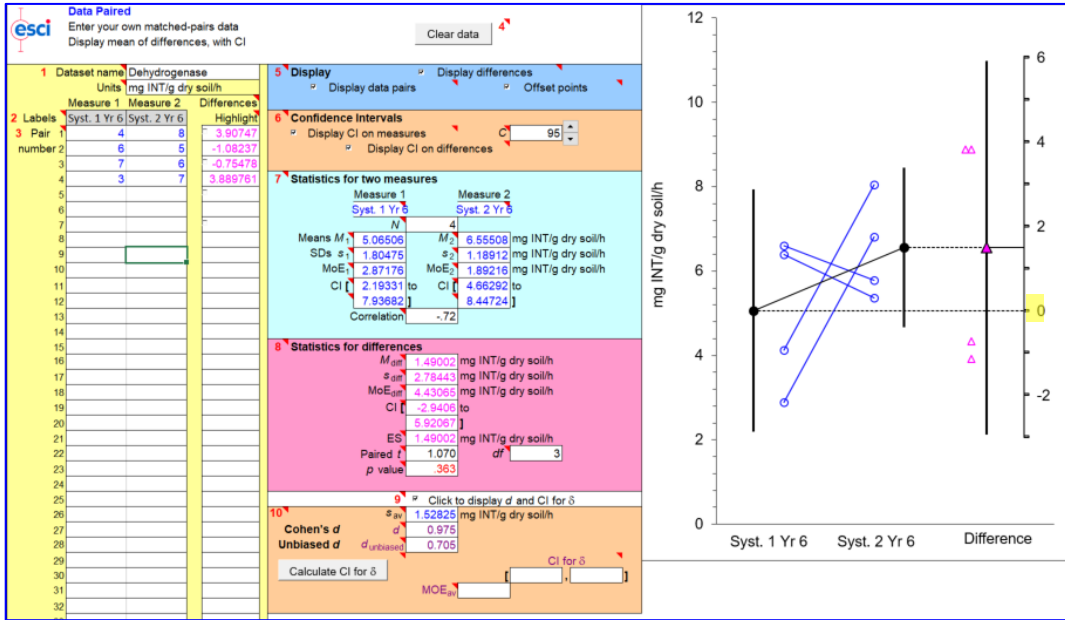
esci

Data Paired
Enter your own matched-pairs data
Display mean of differences, with CI

Clear data 4

1 Dataset name Dehydrogenase
Units mg INT/g dry soil/h
Measure 1 Measure 2 Differences
2 Labels Syst. 1 Yr 6 Syst. 2 Yr 6 Highlight

| Pair number | Syst. 1 Yr 6 | Syst. 2 Yr 6 | Highlight |
|---|---|---|---|
| 1 | 4 | 8 | 3.90747 |
| 2 | 6 | 5 | -1.08237 |
| 3 | 7 | 6 | -0.75478 |
| 4 | 3 | 7 | 3.889761 |
| 5 | | | |
| 6 | | | |
| 7 | | | |
| 8 | | | |
| 9 | | | |
| 10 | | | |
| 11 | | | |
| 12 | | | |
| 13 | | | |
| 14 | | | |
| 15 | | | |
| 16 | | | |
| 17 | | | |
| 18 | | | |
| 19 | | | |
| 20 | | | |
| 21 | | | |
| 22 | | | |
| 23 | | | |
| 24 | | | |
| 25 | | | |
| 26 | | | |
| 27 | | | |
| 28 | | | |
| 29 | | | |
| 30 | | | |
| 31 | | | |
| 32 | | | |

3 Pair number

5 Display
Display differences
Display data pairs
Offset points

6 Confidence Intervals
Display CI on measures
C 95
Display CI on differences

7 Statistics for two measures
Measure 1 Measure 2
Syst. 1 Yr 6 Syst. 2 Yr 6
N 4
Means $M_1$ 5.06506 $M_2$ 6.55508 mg INT/g dry soil/h
SDs $s_1$ 1.80475 $s_2$ 1.18912 mg INT/g dry soil/h
$MoE_1$ 2.87176 $MoE_2$ 1.89216 mg INT/g dry soil/h
CI [ 2.19331 to CI [ 4.66292 to
7.93682 ] 8.44724 ]
Correlation -.72

8 Statistics for differences
$M_{diff}$ 1.49002 mg INT/g dry soil/h
$s_{diff}$ 2.78443 mg INT/g dry soil/h
$MoE_{diff}$ 4.43065 mg INT/g dry soil/h
CI [ -2.9406 to
5.92067 ]
ES 1.49002 mg INT/g dry soil/h
Paired t 1.070 df 3
p value .363

9 Click to display d and CI for δ

10 $s_{av}$ 1.52825 mg INT/g dry soil/h
Cohen's d d 0.975
Unbiased d $d_{unbiased}$ 0.705
Calculate CI for δ
CI for δ
[ , ]
$MOE_{av}$

12
10
8
6
4
2
0
mg INT/g dry soil/h
6
4
2
0
-2
Syst. 1 Yr 6 Syst. 2 Yr 6 Difference